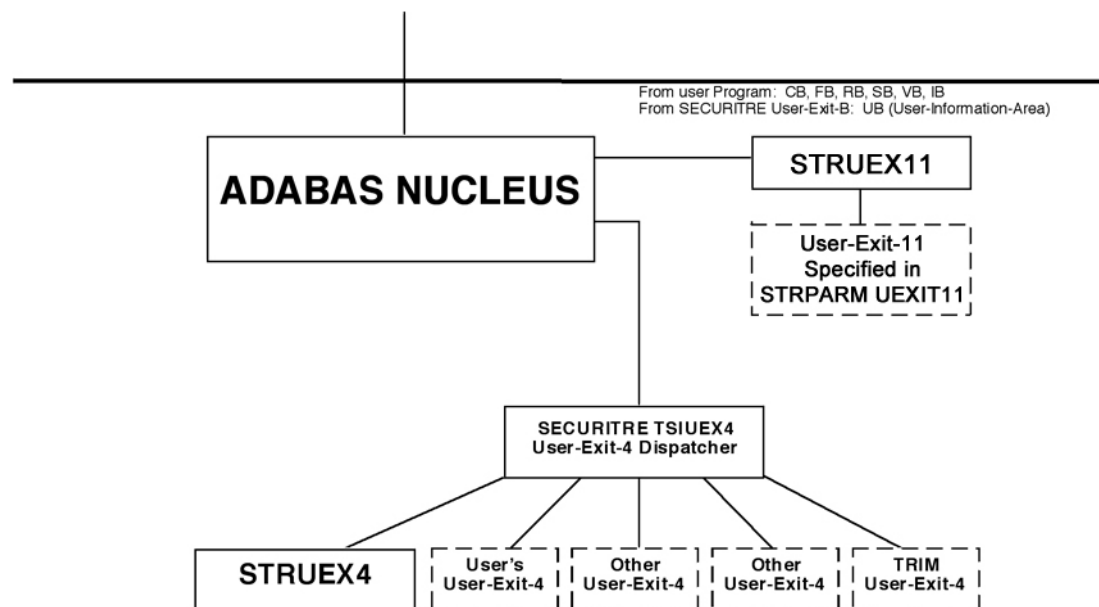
From user Program: CB, FB, RB, SB, VB, IB
From SECURITRE User-Exit-B: UB (User-Information-Area)

ADABAS NUCLEUS

STRUEX11

User-Exit-11
Specified in
STRPARM UEXIT11

SECURITRE TSIUEX4
User-Exit-4 Dispatcher

STRUEX4

User's
User-Exit-4

Other
User-Exit-4

Other
User-Exit-4

TRIM
User-Exit-4